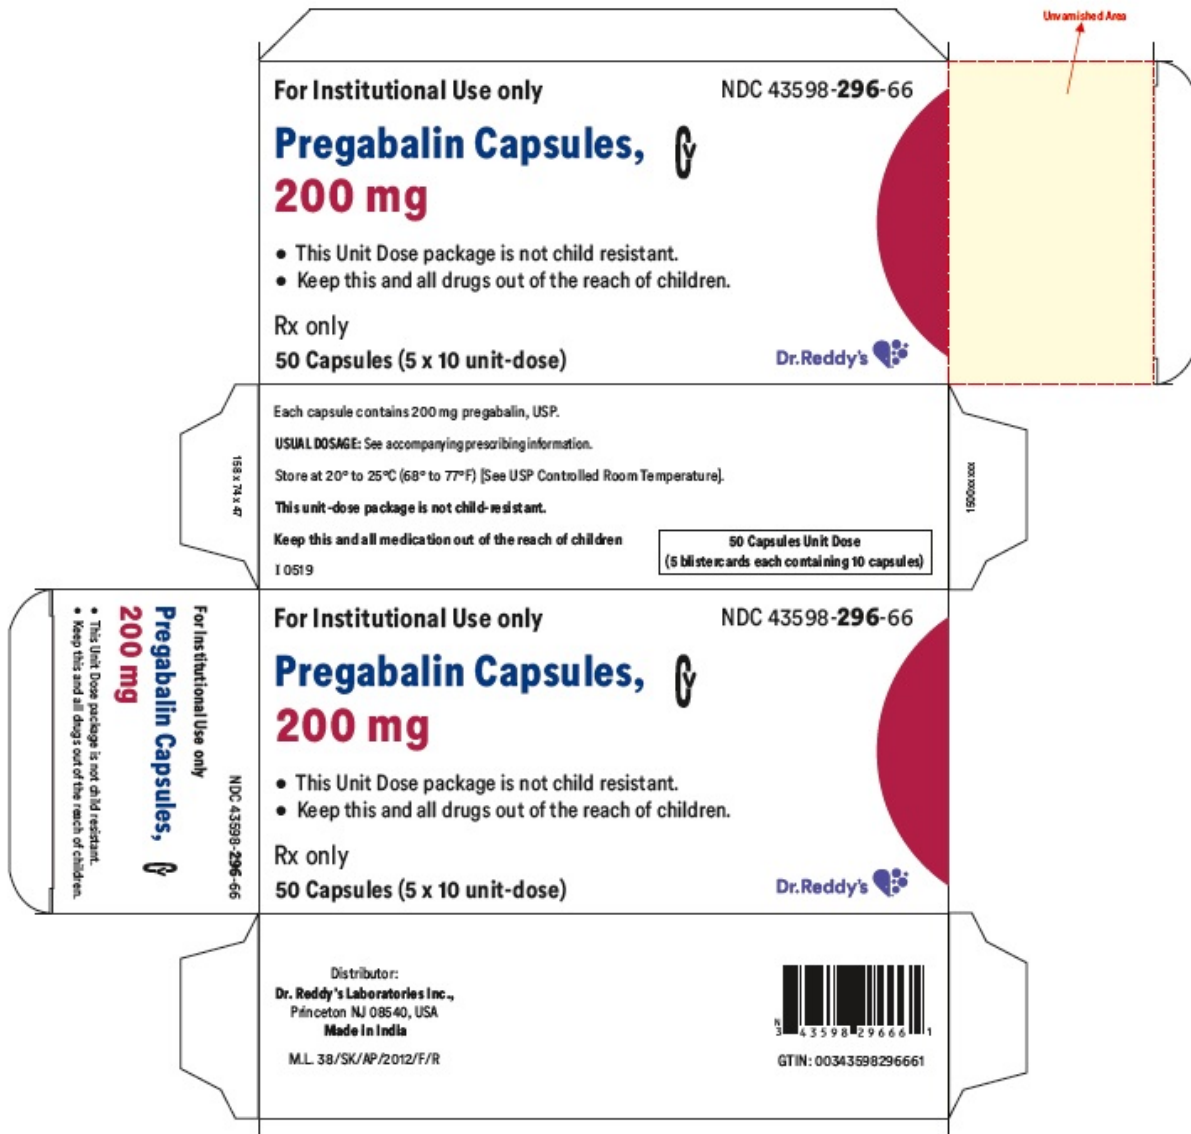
Unvarnished Area

For Institutional Use only

NDC 43598-296-66

Pregabalin Capsules, CV

200 mg

• This Unit Dose package is not child resistant.
• Keep this and all drugs out of the reach of children.

Rx only

50 Capsules (5 x 10 unit-dose)

Dr.Reddy's

158 x 74 x 47

Each capsule contains 200 mg pregabalin, USP.

USUAL DOSAGE: See accompanying prescribing information.

Store at 20° to 25°C (68° to 77°F) [See USP Controlled Room Temperature].

This unit-dose package is not child-resistant.

Keep this and all medication out of the reach of children

I 0519

50 Capsules Unit Dose
(5 blistercards each containing 10 capsules)

1500xxxxx

For Institutional Use only

NDC 43598-296-66

Pregabalin Capsules, CV

200 mg

• This Unit Dose package is not child resistant.
• Keep this and all drugs out of the reach of children.

Rx only

50 Capsules (5 x 10 unit-dose)

Dr.Reddy's

For Institutional Use only

NDC 43598-296-66

Pregabalin Capsules, CV

200 mg

• This Unit Dose package is not child resistant.
• Keep this and all drugs out of the reach of children.

Distributor:
Dr. Reddy's Laboratories Inc.,
Princeton NJ 08540, USA
Made in India

M.L. 38/SK/AP/2012/F/R

3 43598 29666 1

GTIN: 00343598296661